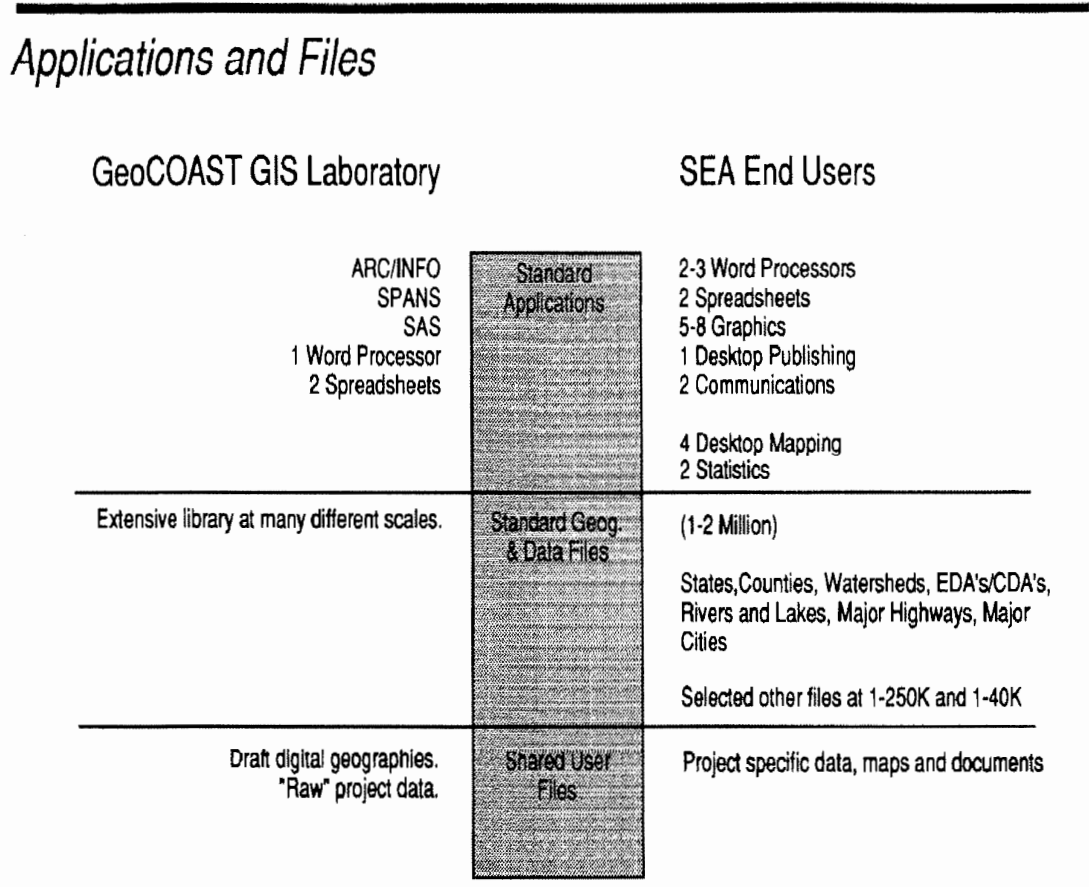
Applications and Files

GeoCOAST GIS Laboratory

SEA End Users

ARC/INFO
SPANS
SAS
1 Word Processor
2 Spreadsheets

Standard Applications

2-3 Word Processors
2 Spreadsheets
5-8 Graphics
1 Desktop Publishing
2 Communications

4 Desktop Mapping
2 Statistics

Extensive library at many different scales.

Standard Geog. & Data Files

(1-2 Million)

States,Counties, Watersheds, EDA's/CDA's, Rivers and Lakes, Major Highways, Major Cities

Selected other files at 1-250K and 1-40K

Draft digital geographies.
"Raw" project data.

Shared User Files

Project specific data, maps and documents